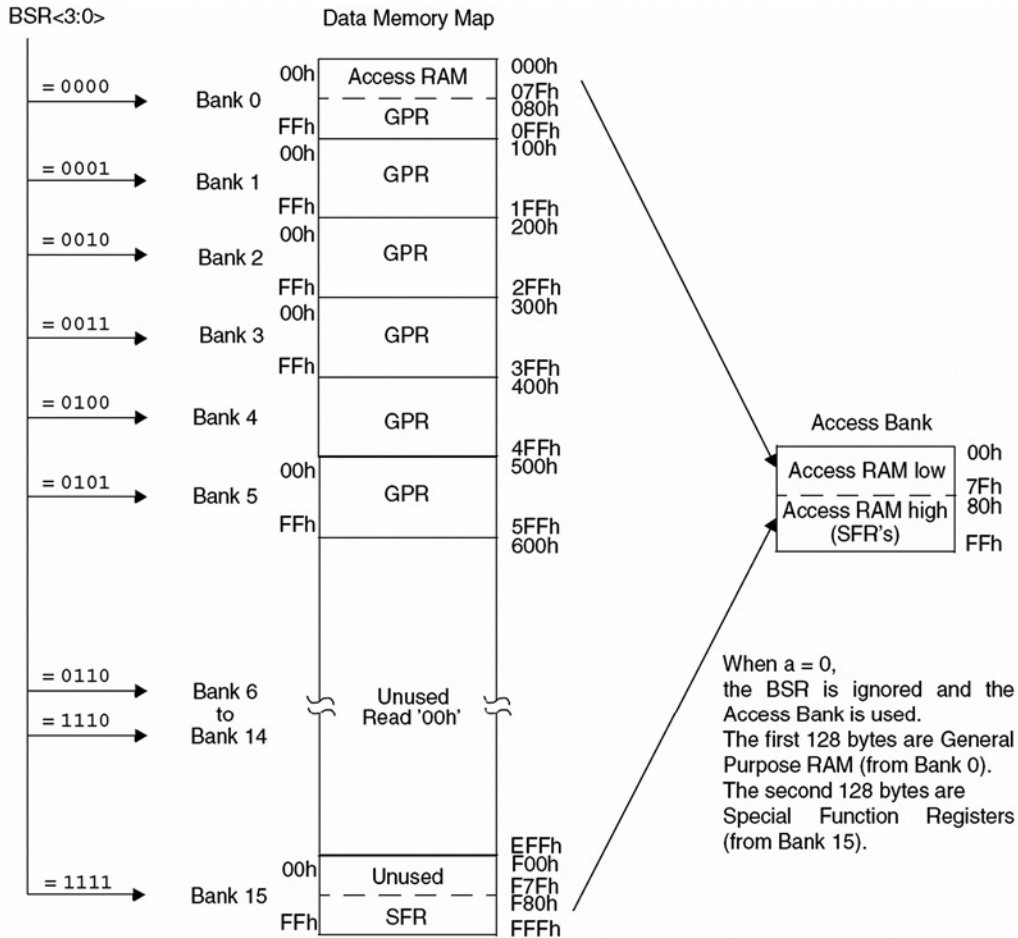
BSR<3:0>

Data Memory Map

= 0000
Bank 0
00h
Access RAM
GPR
FFh
000h
07Fh
080h
0FFh
100h

= 0001
Bank 1
00h
GPR
FFh
1FFh
200h

= 0010
Bank 2
00h
GPR
FFh
2FFh
300h

= 0011
Bank 3
00h
GPR
FFh
3FFh
400h

= 0100
Bank 4
GPR
4FFh
500h

= 0101
Bank 5
00h
GPR
FFh
5FFh
600h

= 0110
= 1110
Bank 6
to
Bank 14
Unused
Read '00h'

EFFh
F00h

= 1111
Bank 15
00h
Unused
SFR
FFh
F7Fh
F80h
FFFh

Access Bank
Access RAM low
Access RAM high
(SFR's)
00h
7Fh
80h
FFh

When a = 0,
the BSR is ignored and the Access Bank is used.
The first 128 bytes are General Purpose RAM (from Bank 0).
The second 128 bytes are Special Function Registers (from Bank 15).